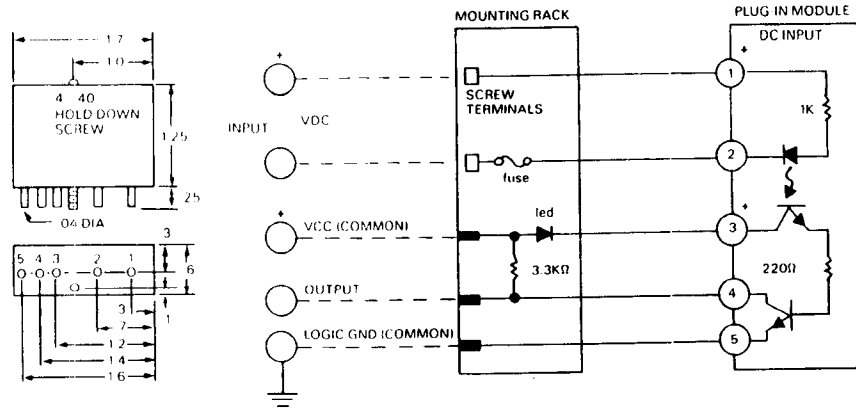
1.7
1.0
4 40
HOLD DOWN
SCREW
1.25
.25
.04 DIA
5 4 3 2 1
.3
.6
.1
.3
.7
1.2
1.4
1.6

MOUNTING RACK
PLUG IN MODULE
DC INPUT
+
INPUT
VDC
SCREW
TERMINALS
fuse
VCC (COMMON)
led
3.3KΩ
OUTPUT
LOGIC GND (COMMON)
1
2
3
4
5
1K
+
220Ω